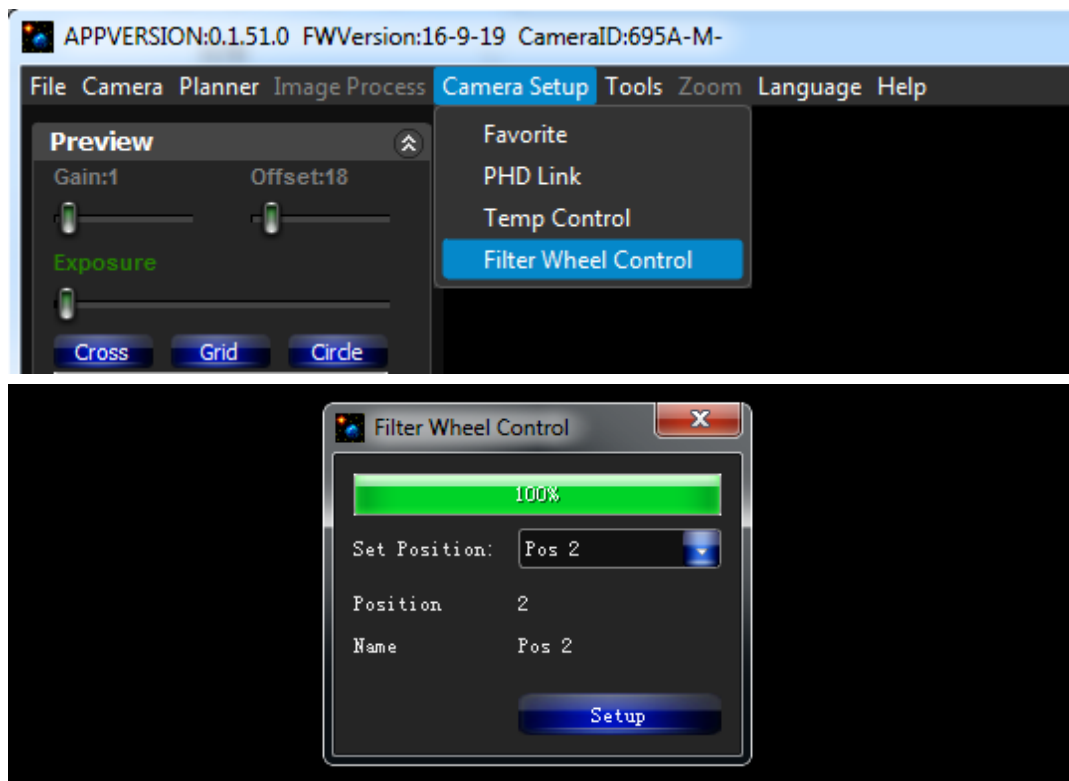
APPVERSION:0.1.51.0 FWVersion:16-9-19 CameraID:695A-M-

File Camera Planner Image Process Camera Setup Tools Zoom Language Help

Preview

Gain:1 Offset:18

Exposure

Cross Grid Circle

Favorite
PHD Link
Temp Control
Filter Wheel Control

Filter Wheel Control

100%

Set Position: Pos 2

Position 2

Name Pos 2

Setup